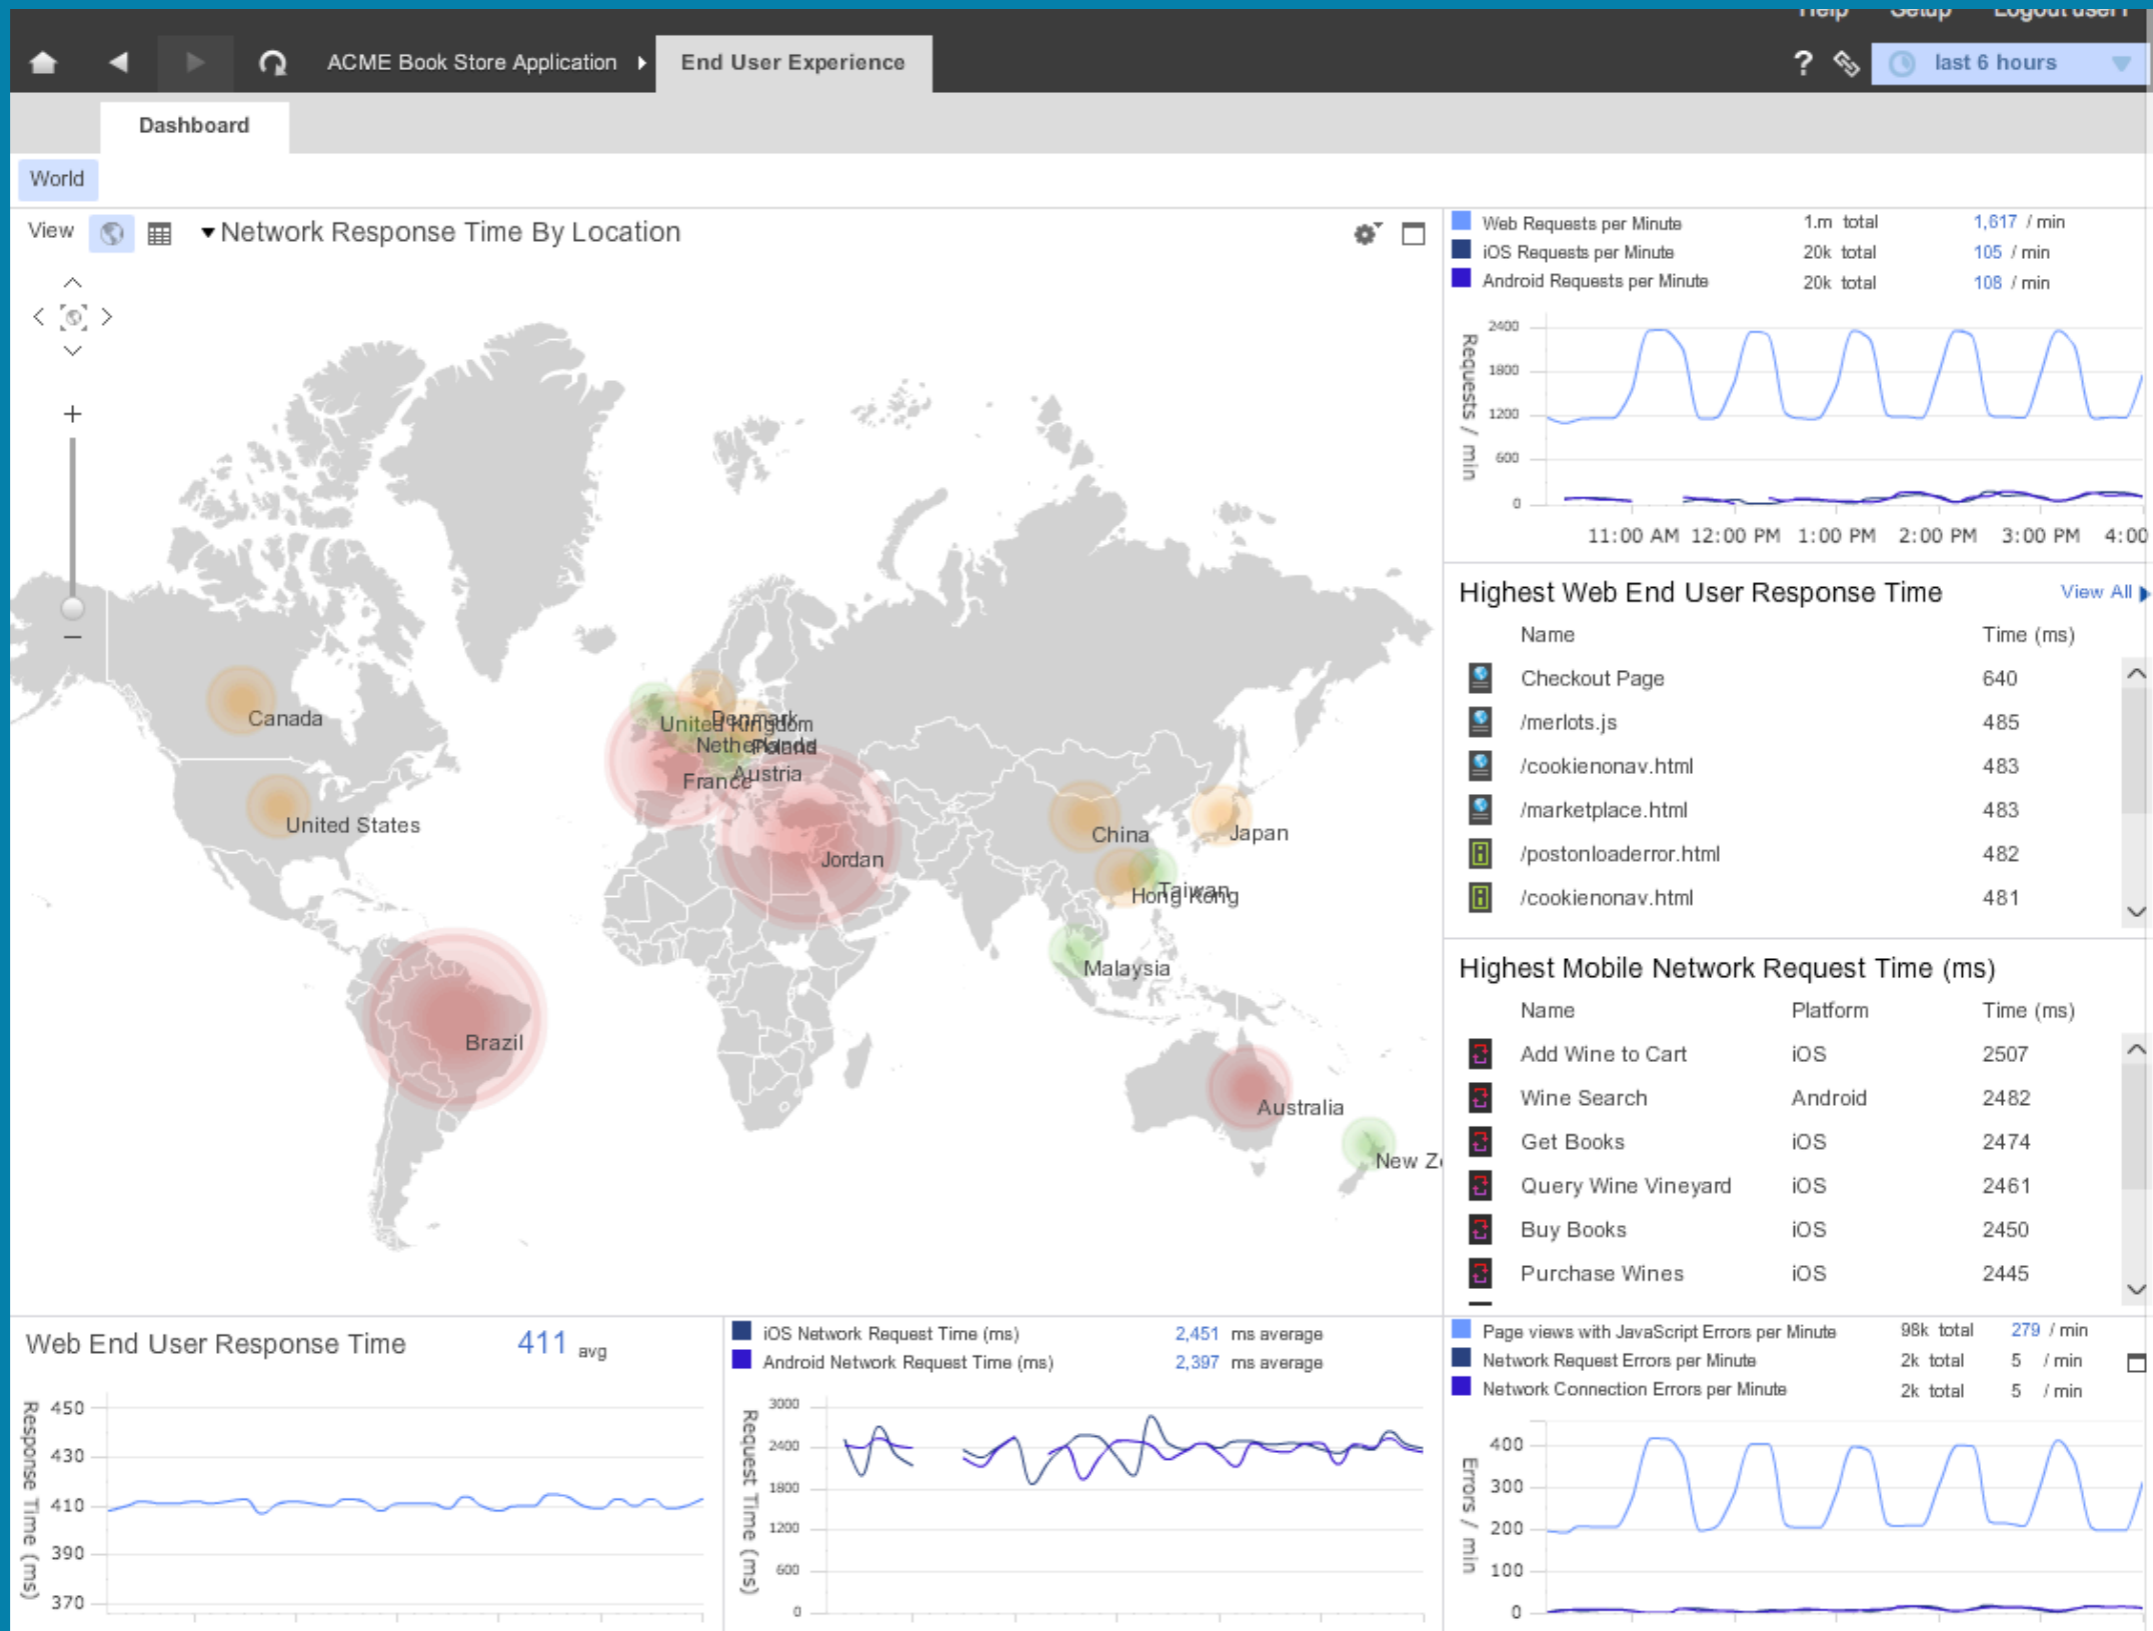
Help Setup Logout user1

ACME Book Store Application ▸ End User Experience

? last 6 hours

Dashboard

World

View ▾Network Response Time By Location

+
−

Canada
United States
United Kingdom
Denmark
Netherlands
Poland
France
Austria
Jordan
China
Japan
Hong Kong
Taiwan
Malaysia
Brazil
Australia
New Z

| | | |
|---|---|---|
| Web Requests per Minute | 1.m total | 1,617 / min |
| iOS Requests per Minute | 20k total | 105 / min |
| Android Requests per Minute | 20k total | 108 / min |

Requests / min
2400
1800
1200
600
0
11:00 AM 12:00 PM 1:00 PM 2:00 PM 3:00 PM 4:00

Highest Web End User Response Time View All

| Name | Time (ms) |
|---|---|
| Checkout Page | 640 |
| /merlots.js | 485 |
| /cookienonav.html | 483 |
| /marketplace.html | 483 |
| /postonloaderror.html | 482 |
| /cookienonav.html | 481 |

Highest Mobile Network Request Time (ms)

| Name | Platform | Time (ms) |
|---|---|---|
| Add Wine to Cart | iOS | 2507 |
| Wine Search | Android | 2482 |
| Get Books | iOS | 2474 |
| Query Wine Vineyard | iOS | 2461 |
| Buy Books | iOS | 2450 |
| Purchase Wines | iOS | 2445 |

Web End User Response Time 411 avg

Response Time (ms)
450
430
410
390
370

| | | |
|---|---|---|
| iOS Network Request Time (ms) | 2,451 | ms average |
| Android Network Request Time (ms) | 2,397 | ms average |

Request Time (ms)
3000
2400
1800
1200
600
0

| | | |
|---|---|---|
| Page views with JavaScript Errors per Minute | 98k total | 279 / min |
| Network Request Errors per Minute | 2k total | 5 / min |
| Network Connection Errors per Minute | 2k total | 5 / min |

Errors / min
400
300
200
100
0